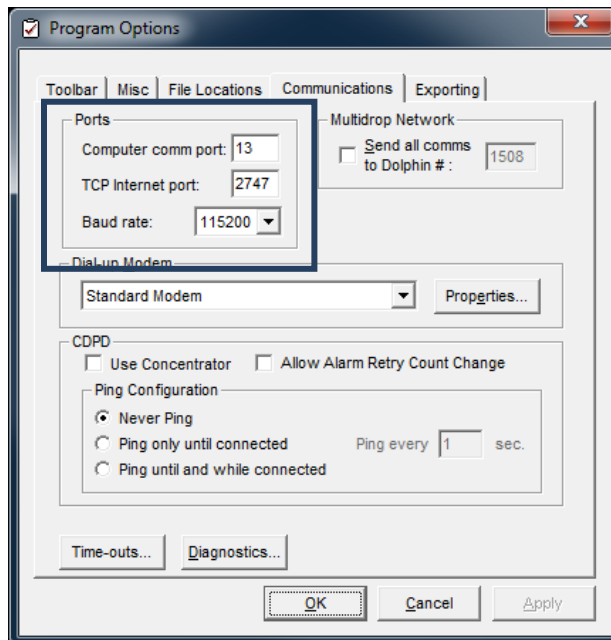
Program Options

Toolbar | Misc | File Locations | Communications | Exporting

Ports
Computer comm port: 13
TCP Internet port: 2747
Baud rate: 115200

Multidrop Network
Send all comms to Dolphin # : 1508

Dial-up Modem
Standard Modem
Properties...

CDPD
Use Concentrator
Allow Alarm Retry Count Change

Ping Configuration
Never Ping
Ping only until connected
Ping until and while connected
Ping every 1 sec.

Time-outs...
Diagnostics...

OK
Cancel
Apply